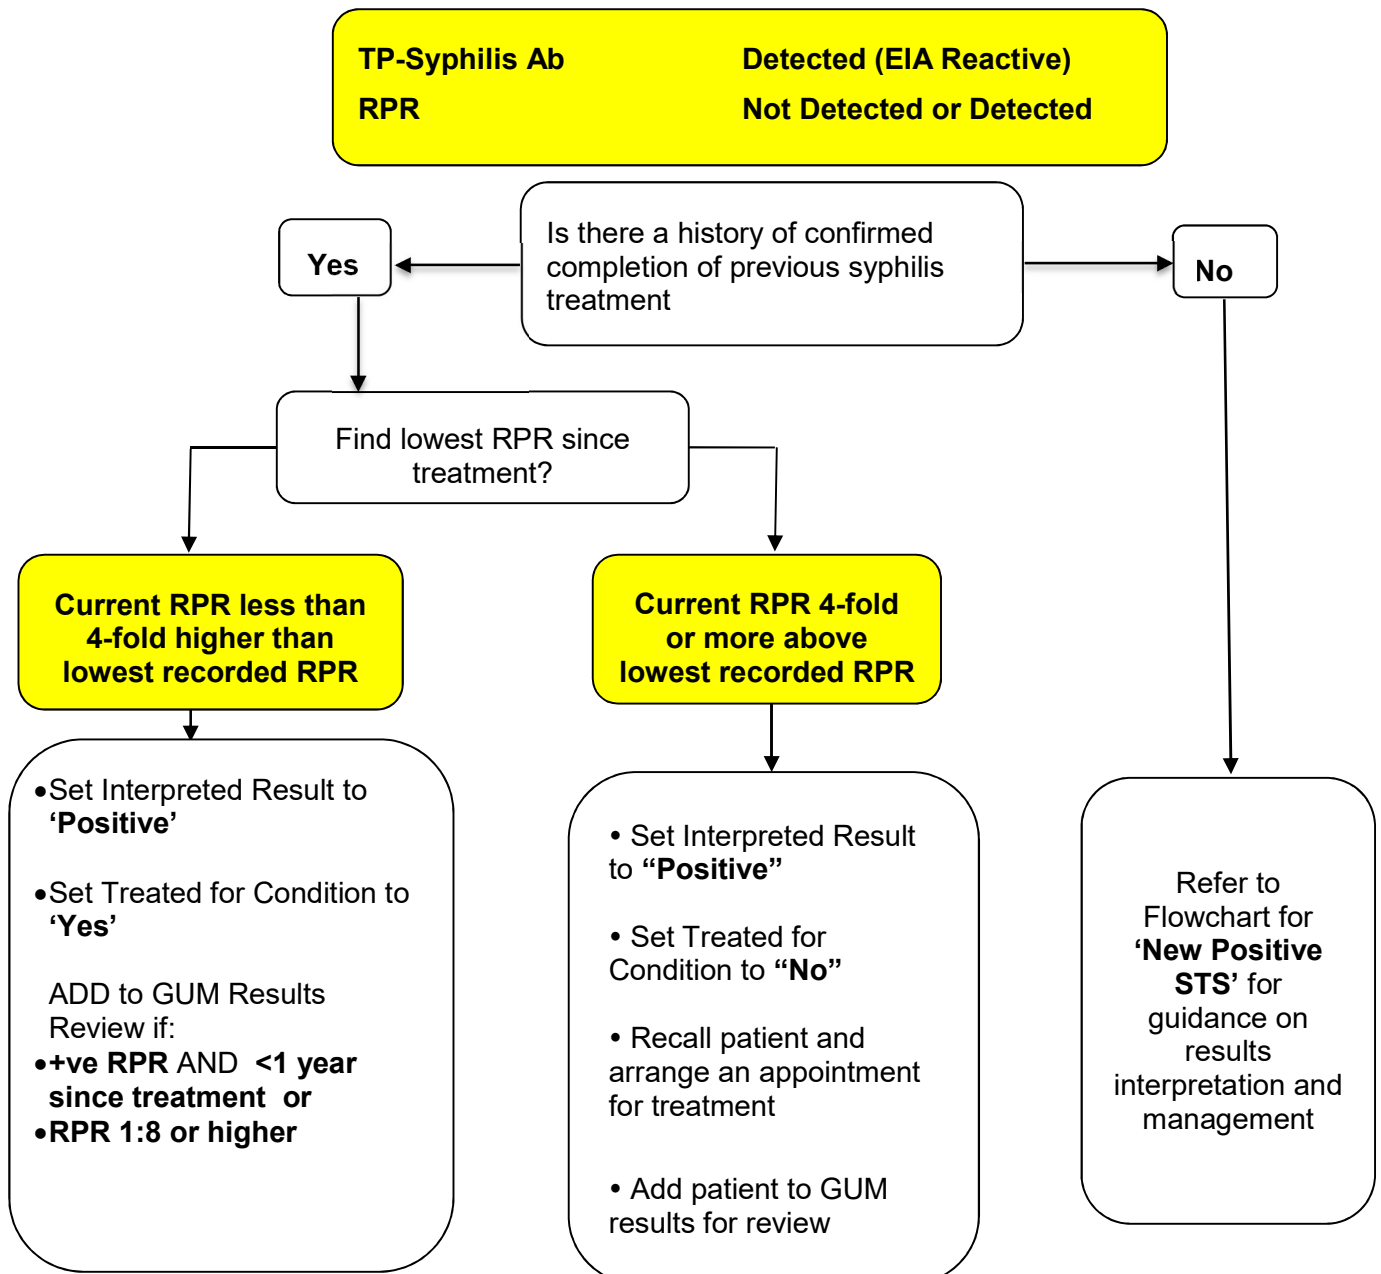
TP-Syphilis Ab Detected (EIA Reactive)
RPR Not Detected or Detected

Is there a history of confirmed completion of previous syphilis treatment

Yes

No

Find lowest RPR since treatment?

Current RPR less than 4-fold higher than lowest recorded RPR

Current RPR 4-fold or more above lowest recorded RPR

•Set Interpreted Result to **‘Positive’**

•Set Treated for Condition to **‘Yes’**

ADD to GUM Results Review if:
•**+ve RPR** AND **<1 year since treatment or**
•**RPR 1:8 or higher**

• Set Interpreted Result to **“Positive”**

• Set Treated for Condition to **“No”**

• Recall patient and arrange an appointment for treatment

• Add patient to GUM results for review

Refer to Flowchart for **‘New Positive STS’** for guidance on results interpretation and management